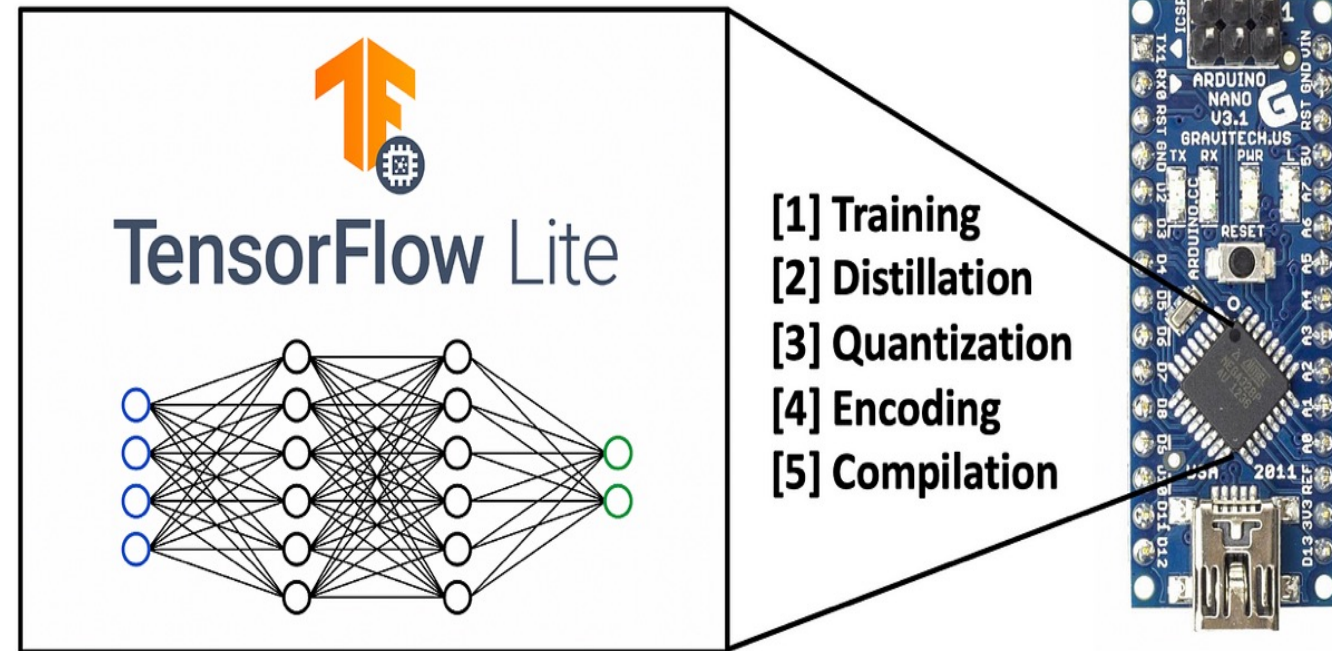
TensorFlow Lite

[1] Training
[2] Distillation
[3] Quantization
[4] Encoding
[5] Compilation

ICSP
TX1 RX0 RST GND D2 D3 D4 D5 D6 D7 D8 D9 D10 D11 D12
ARDUINO NANO V3.1
GRAVITECH.US
TX RX PWR L
ARDUINO.CC
RESET
VIN GND RST 5V A7 A6 A5 A4 A3 A2 A1 A0 REF 3V3 D13
USA 2011